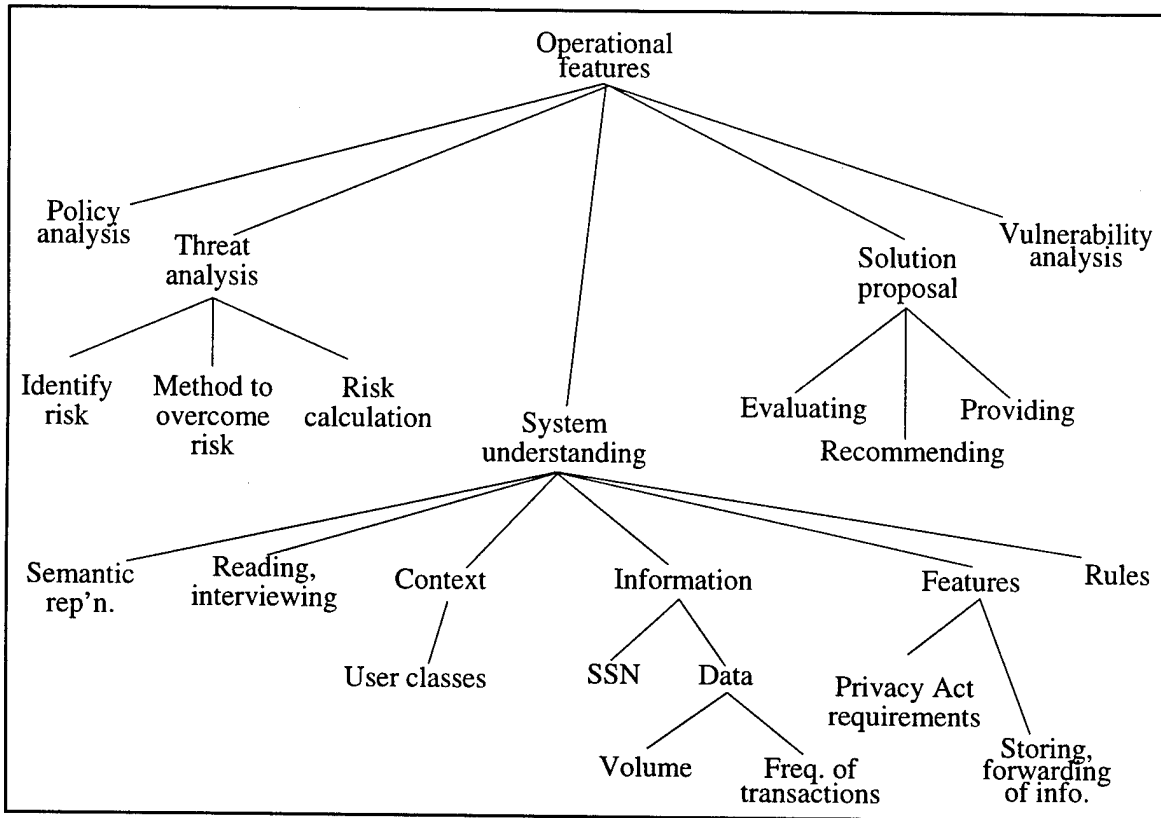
Operational features

Policy analysis

Threat analysis

Identify risk

Method to overcome risk

Risk calculation

System understanding

Solution proposal

Evaluating

Recommending

Providing

Vulnerability analysis

Semantic rep'n.

Reading, interviewing

Context

User classes

Information

SSN

Data

Volume

Freq. of transactions

Features

Privacy Act requirements

Storing, forwarding of info.

Rules